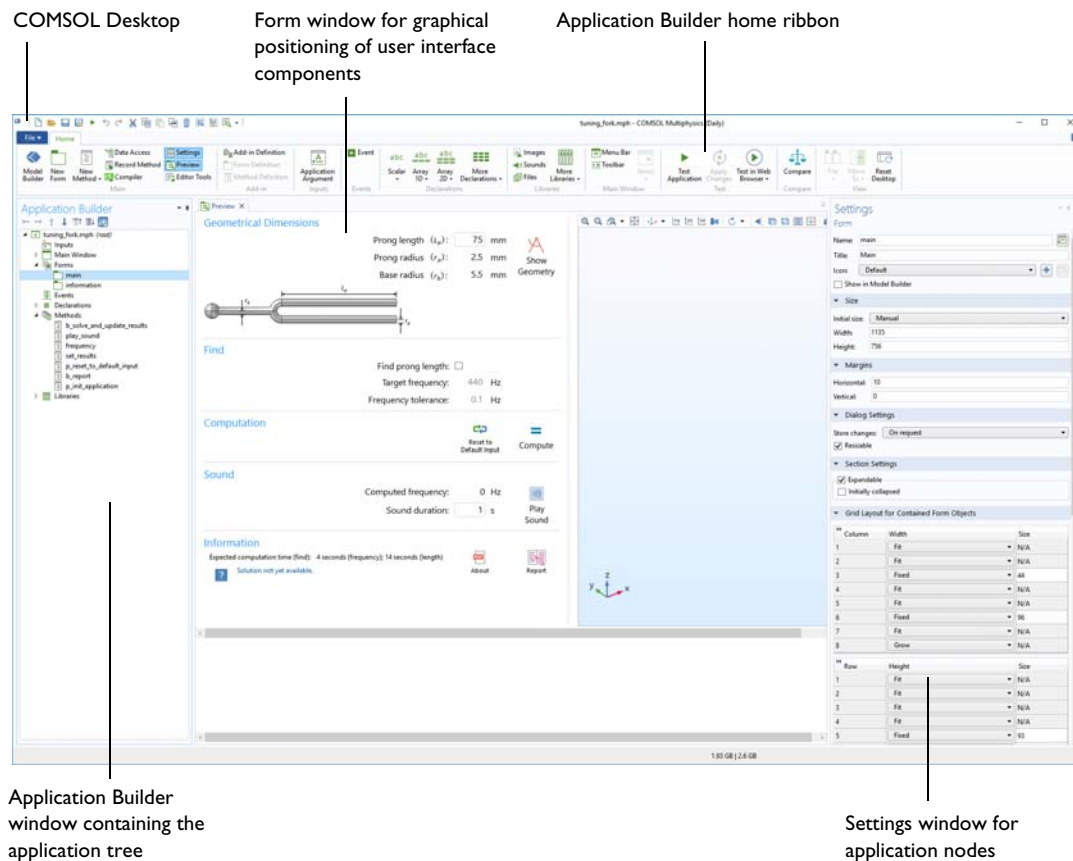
COMSOL Desktop

Form window for graphical positioning of user interface components

Application Builder home ribbon

tuning_fork.mph - COMSOL Multiphysics (Daily)

File ▾ Home

Model Builder New Form New Method ▾ Data Access Record Method Compiler Settings Preview Editor Tools Main

Add-in Definition Form Definition Method Definition Add-in

Application Argument Inputs

Event Events

Scalar Array 1D ▾ Array 2D ▾ More Declarations ▾ Declarations

Images Sounds Files More Libraries ▾ Libraries

Menu Bar Toolbar Items Main Window

Test Application Apply Changes Test in Web Browser ▾ Test

Compare Compare

File Move To ▾ Reset Desktop View

Application Builder

tuning_fork.mph (root)
Inputs
Main Window
Forms
main
information
Events
Declarations
Methods
b_solve_and_update_results
play_sound
frequency
set_results
p_reset_to_default_input
b_report
p_init_application
Libraries

Preview ×

Geometrical Dimensions

Prong length $(L_p)$: 75 mm
Prong radius $(r_p)$: 2.5 mm
Base radius $(r_b)$: 5.5 mm
Show Geometry

Find

Find prong length: ☐
Target frequency: 440 Hz
Frequency tolerance: 0.1 Hz

Computation

Reset to Default Input
Compute

Sound

Computed frequency: 0 Hz
Sound duration: 1 s
Play Sound

Information

Expected computation time (find): 4 seconds (frequency); 14 seconds (length)
Solution not yet available.
About
Report

1.83 GB | 2.6 GB

Settings
Form

Name: main
Title: Main
Icon: Default
☐ Show in Model Builder

▾ Size
Initial size: Manual
Width: 1135
Height: 756

▾ Margins
Horizontal: 10
Vertical: 0

▾ Dialog Settings
Store changes: On request
☑ Resizable

▾ Section Settings
☑ Expandable
☐ Initially collapsed

▾ Grid Layout for Contained Form Objects

| Column | Width | Size |
|---|---|---|
| 1 | Fit | N/A |
| 2 | Fit | N/A |
| 3 | Fixed | 44 |
| 4 | Fit | N/A |
| 5 | Fit | N/A |
| 6 | Fixed | 96 |
| 7 | Fit | N/A |
| 8 | Grow | N/A |

| Row | Height | Size |
|---|---|---|
| 1 | Fit | N/A |
| 2 | Fit | N/A |
| 3 | Fit | N/A |
| 4 | Fit | N/A |
| 5 | Fixed | 93 |

Application Builder window containing the application tree

Settings window for application nodes